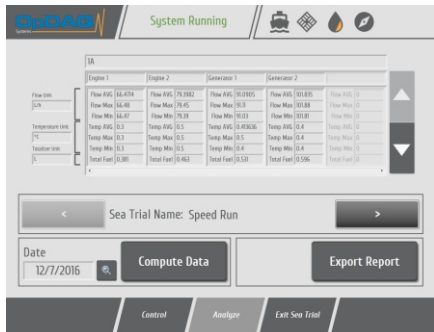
OptiDAQ Systems

System Running

1A

Flow Unit
L/h

Temperature Unit
°C

Totalizer Unit
L

| Engine 1 | Engine 2 | Generator 1 | Generator 2 | |
|---|---|---|---|---|
| Flow AVG 66.4774 | Flow AVG 79.3982 | Flow AVG 91.0905 | Flow AVG 101.835 | Flow AVG 0 |
| Flow Max 66.48 | Flow Max 79.45 | Flow Max 91.11 | Flow Max 101.88 | Flow Max 0 |
| Flow Min 66.47 | Flow Min 79.39 | Flow Min 91.03 | Flow Min 101.81 | Flow Min 0 |
| Temp AVG 0.3 | Temp AVG 0.5 | Temp AVG 0.493636 | Temp AVG 0.4 | Temp AVG 0 |
| Temp Max 0.3 | Temp Max 0.5 | Temp Max 0.5 | Temp Max 0.4 | Temp Max 0 |
| Temp Min 0.3 | Temp Min 0.5 | Temp Min 0.4 | Temp Min 0.4 | Temp Min 0 |
| Total Fuel 0.380 | Total Fuel 0.463 | Total Fuel 0.531 | Total Fuel 0.596 | Total Fuel 0 |

<

Sea Trial Name: Speed Run

>

Date
12/7/2016

Compute Data

Export Report

Control

Analyze

Exit Sea Trial